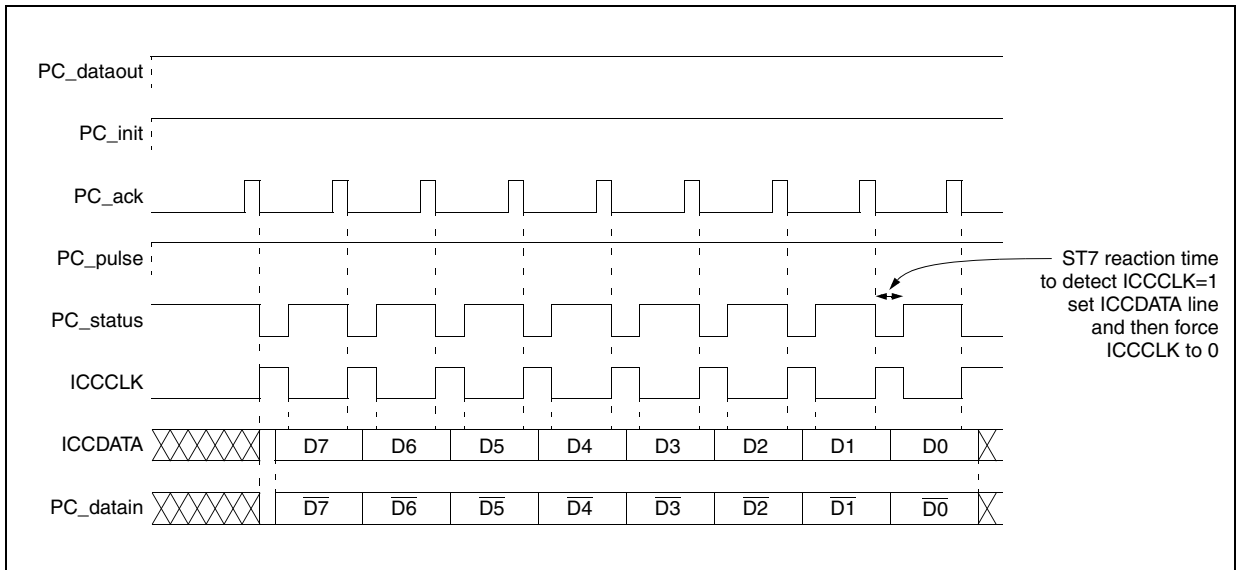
PC_dataout

PC_init

PC_ack

PC_pulse

PC_status

ICCCLK

ICCDATA

PC_datain

ST7 reaction time to detect ICCCLK=1 set ICCDATA line and then force ICCCLK to 0

D7 D6 D5 D4 D3 D2 D1 D0

$\overline{D7}$ $\overline{D6}$ $\overline{D5}$ $\overline{D4}$ $\overline{D3}$ $\overline{D2}$ $\overline{D1}$ $\overline{D0}$